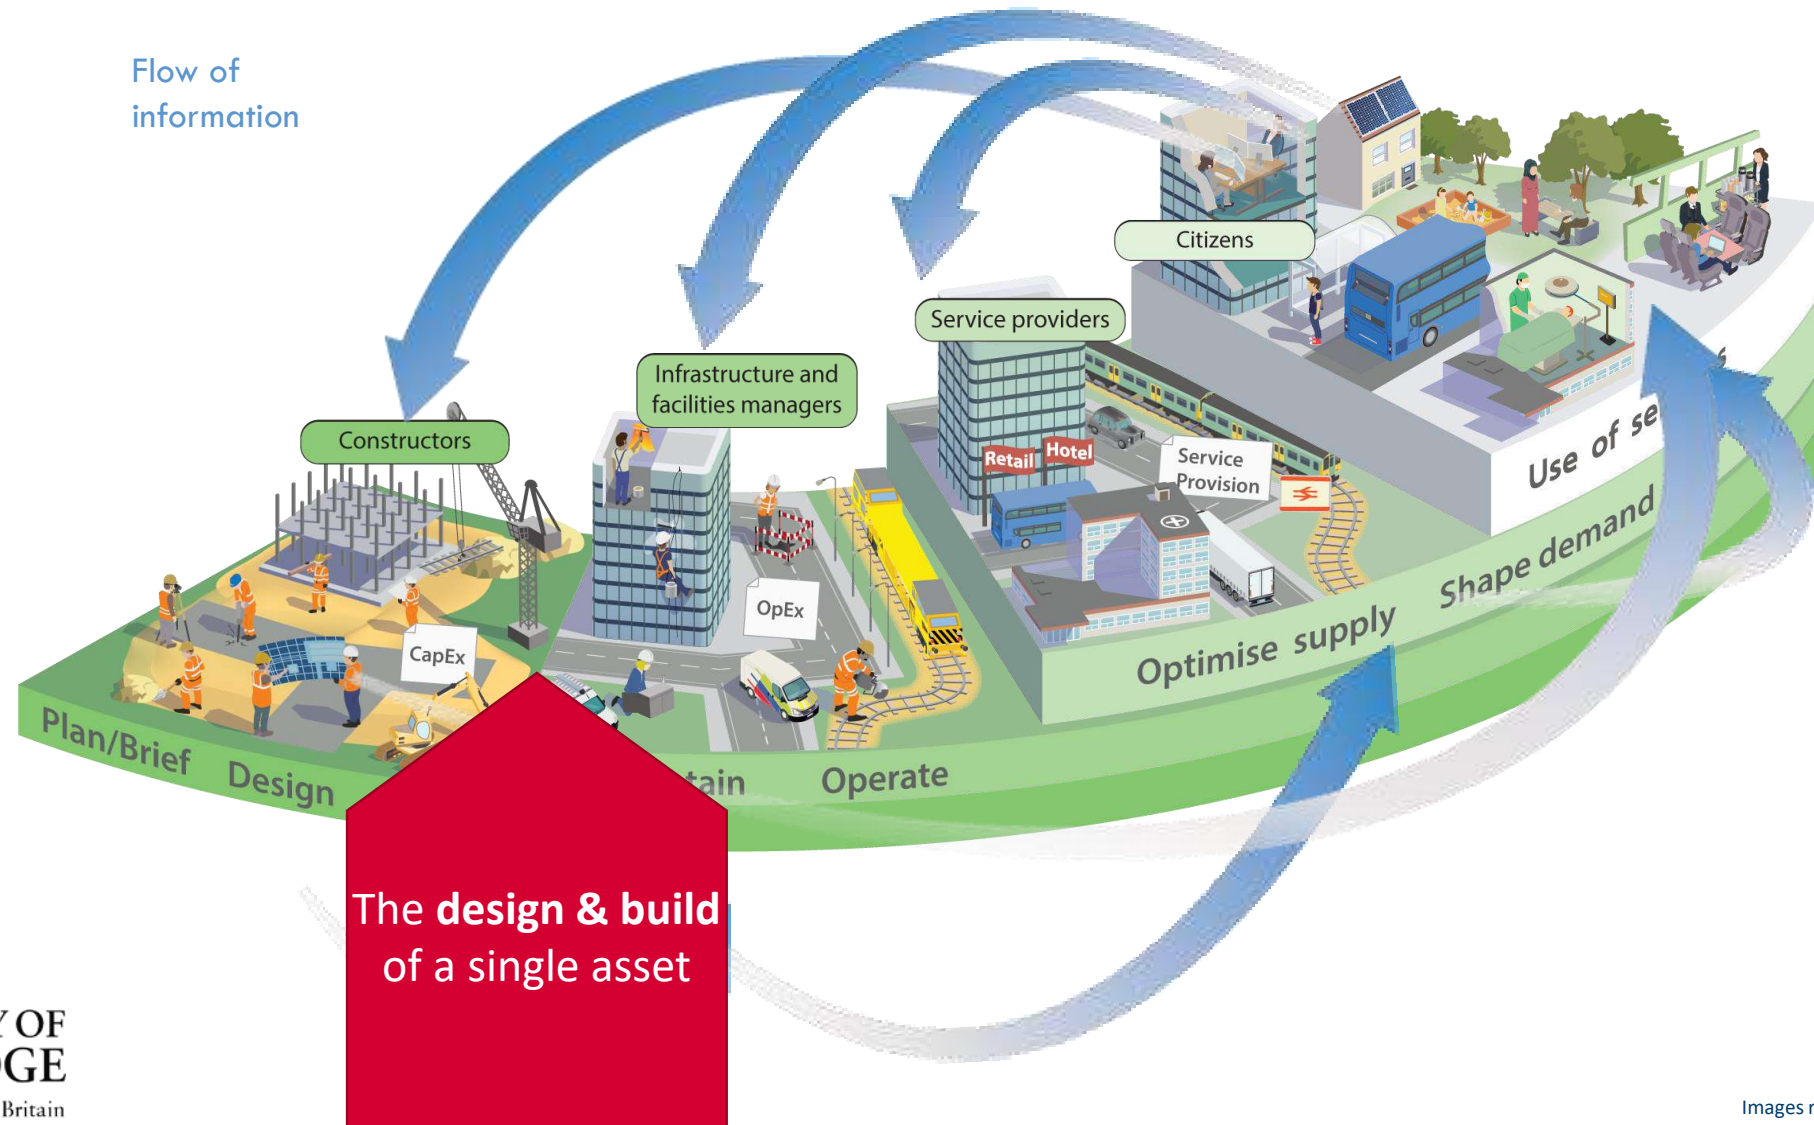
Flow of information

Citizens

Service providers

Infrastructure and facilities managers

Constructors

Retail

Hotel

Service Provision

CapEx

OpEx

Plan/Brief

Design

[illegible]tain

Operate

Optimise supply

Shape demand

Use of se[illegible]

The **design & build** of a single asset

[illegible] OF
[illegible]GE
Britain

Images r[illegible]